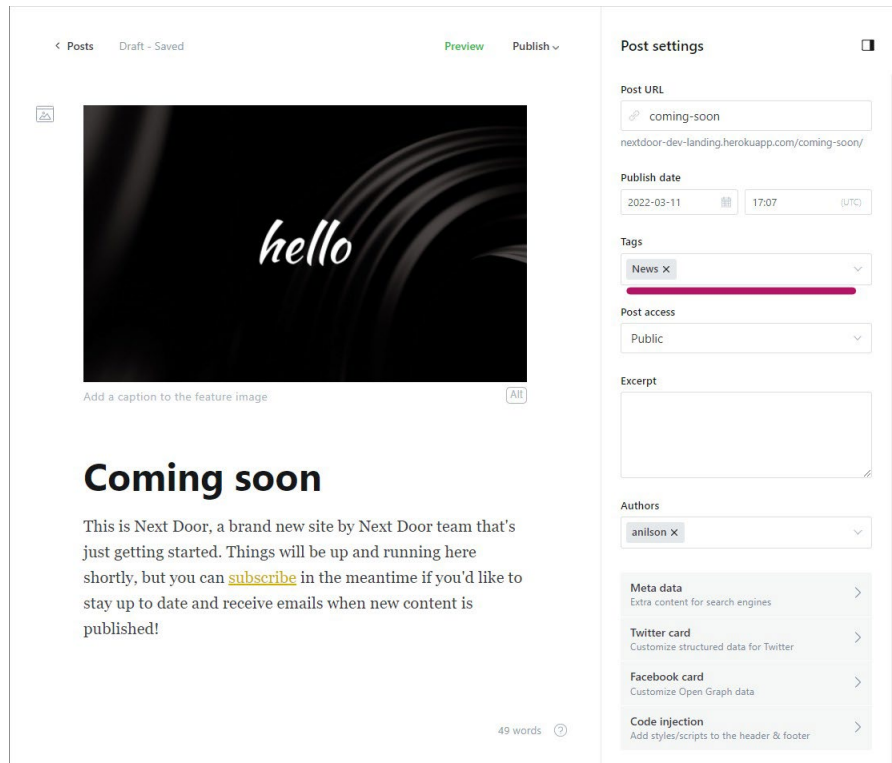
< Posts Draft - Saved

Preview Publish

hello

Add a caption to the feature image

Alt

Coming soon

This is Next Door, a brand new site by Next Door team that's just getting started. Things will be up and running here shortly, but you can subscribe in the meantime if you'd like to stay up to date and receive emails when new content is published!

49 words ?

Post settings

Post URL

coming-soon

nextdoor-dev-landing.herokuapp.com/coming-soon/

Publish date

2022-03-11

17:07 (UTC)

Tags

News ×

Post access

Public

Excerpt

Authors

anilson ×

Meta data
Extra content for search engines

Twitter card
Customize structured data for Twitter

Facebook card
Customize Open Graph data

Code injection
Add styles/scripts to the header & footer